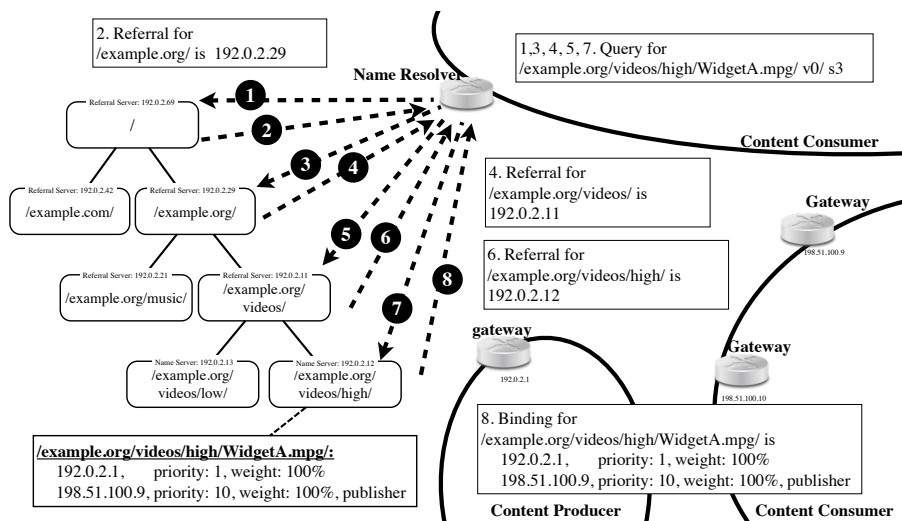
2. Referral for /example.org/ is 192.0.2.29

Name Resolver

1,3, 4, 5, 7. Query for /example.org/videos/high/WidgetA.mpg/ v0/ s3

1

2

3

4

5

6

7

8

Content Consumer

Referral Server: 192.0.2.69
/

Referral Server: 192.0.2.42
/example.com/

Referral Server: 192.0.2.29
/example.org/

4. Referral for /example.org/videos/ is 192.0.2.11

Gateway
198.51.100.9

6. Referral for /example.org/videos/high/ is 192.0.2.12

Referral Server: 192.0.2.21
/example.org/music/

Referral Server: 192.0.2.11
/example.org/ videos/

gateway
192.0.2.1

Gateway
198.51.100.10

Name Server: 192.0.2.13
/example.org/ videos/low/

Name Server: 192.0.2.12
/example.org/ videos/high/

8. Binding for /example.org/videos/high/WidgetA.mpg/ is
192.0.2.1, priority: 1, weight: 100%
198.51.100.9, priority: 10, weight: 100%, publisher

/example.org/videos/high/WidgetA.mpg/:
192.0.2.1, priority: 1, weight: 100%
198.51.100.9, priority: 10, weight: 100%, publisher

Content Producer

Content Consumer